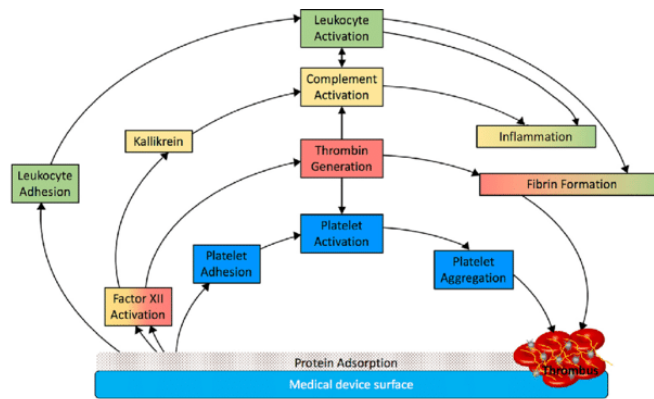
Leukocyte Activation

Complement Activation

Kallikrein

Inflammation

Thrombin Generation

Leukocyte Adhesion

Fibrin Formation

Platelet Activation

Platelet Adhesion

Platelet Aggregation

Factor XII Activation

Protein Adsorption

Thrombus

Medical device surface